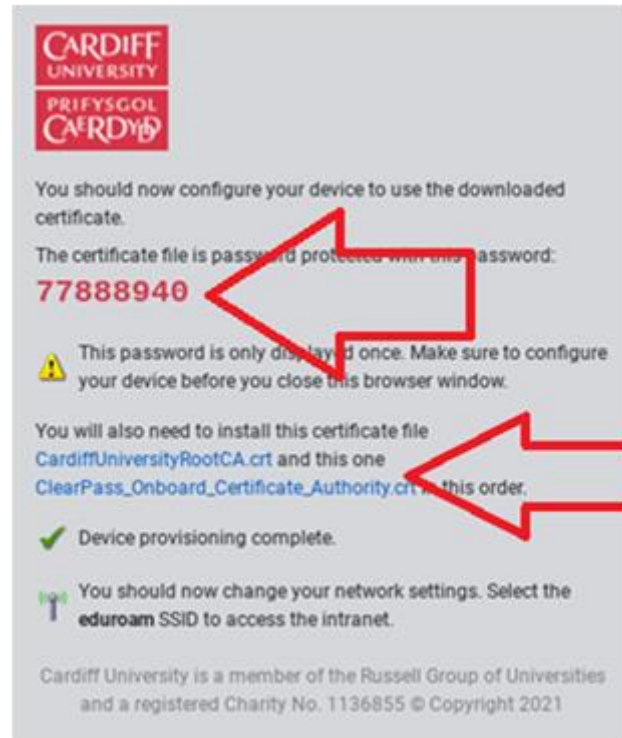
CARDIFF UNIVERSITY
PRIFYSGOL CAERDYDD

You should now configure your device to use the downloaded certificate.

The certificate file is passw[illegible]d prot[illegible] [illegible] password:

77888940

This password is only displ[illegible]d once. Make sure to configure your device before you close this browser window.

You will also need to install this certificate file CardiffUniversityRootCA.crt and this one ClearPass_Onboard_Certificate_Authority.crt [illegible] this order.

Device provisioning complete.

You should now change your network settings. Select the eduroam SSID to access the intranet.

Cardiff University is a member of the Russell Group of Universities and a registered Charity No. 1136855 © Copyright 2021